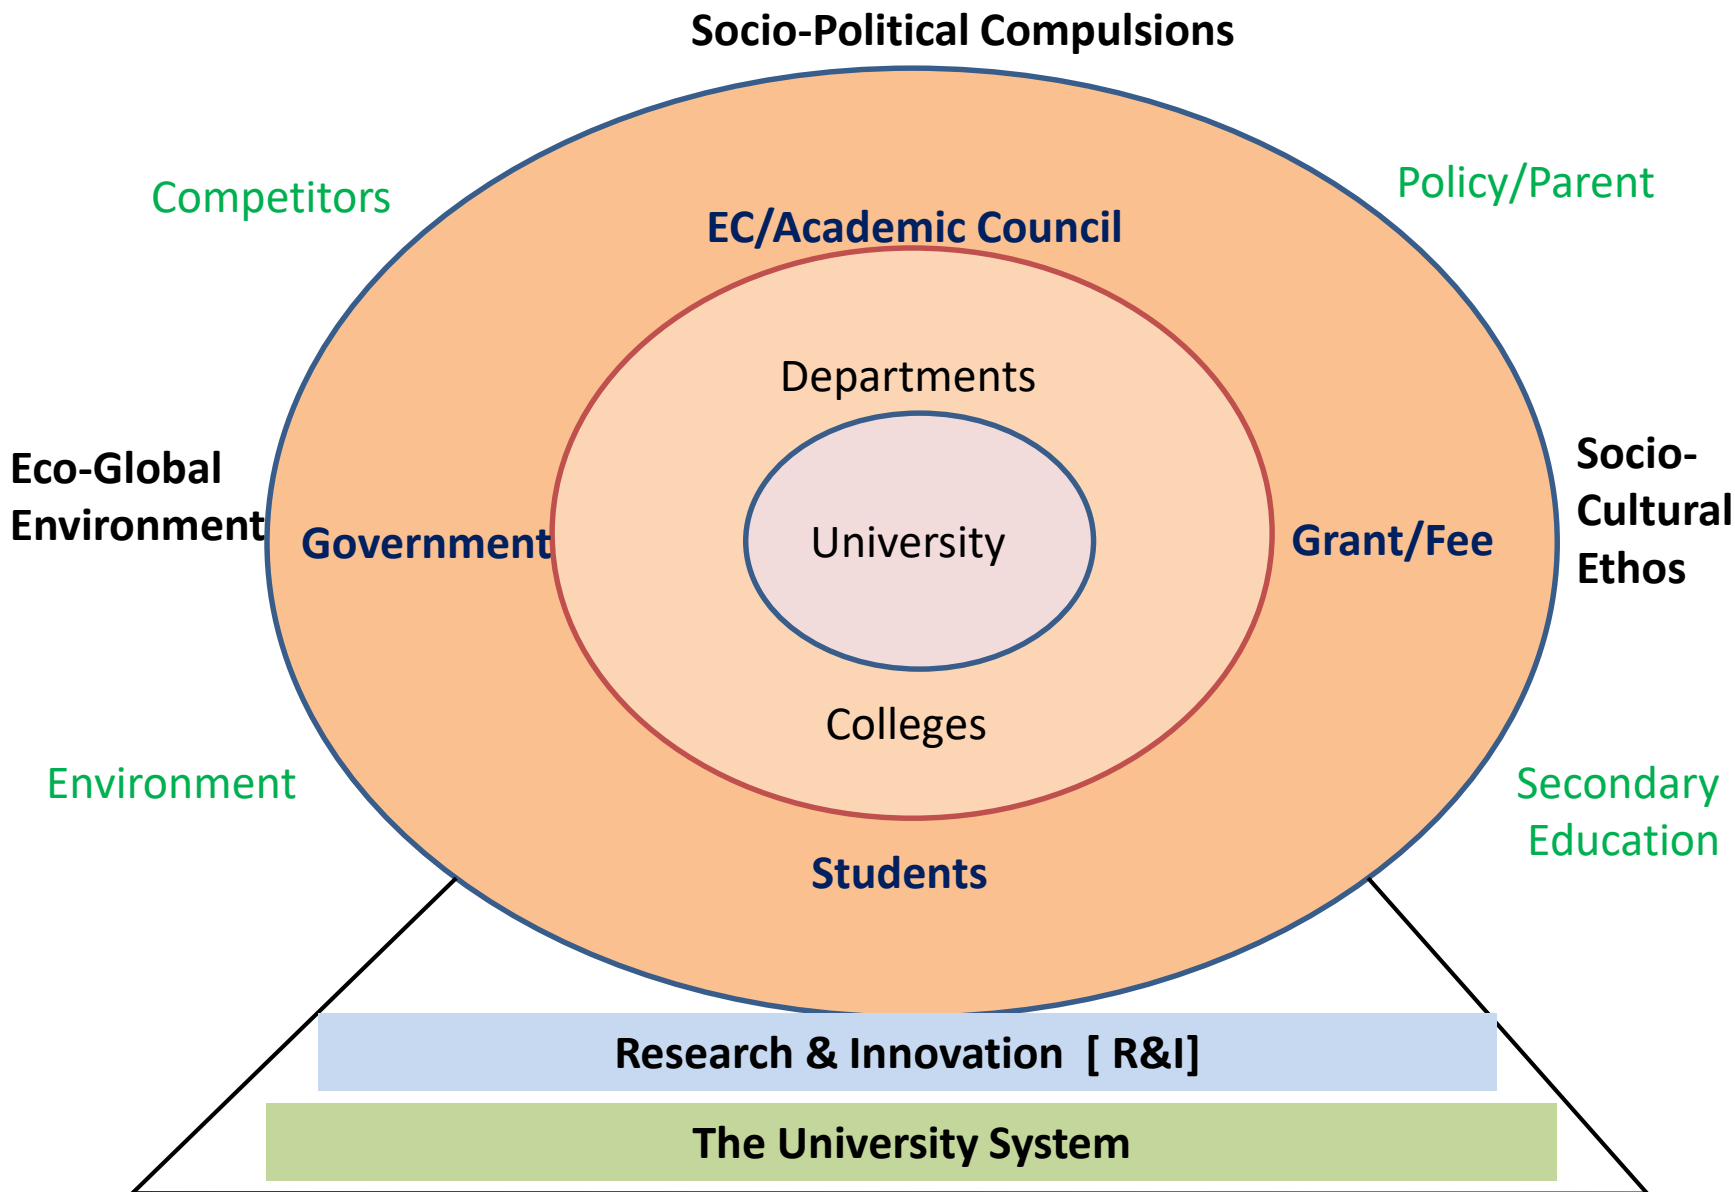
Socio-Political Compulsions

Competitors

Policy/Parent

EC/Academic Council

Departments

Eco-Global Environment

Government

University

Grant/Fee

Socio-Cultural Ethos

Colleges

Environment

Secondary Education

Students

Research & Innovation [ R&I]

The University System